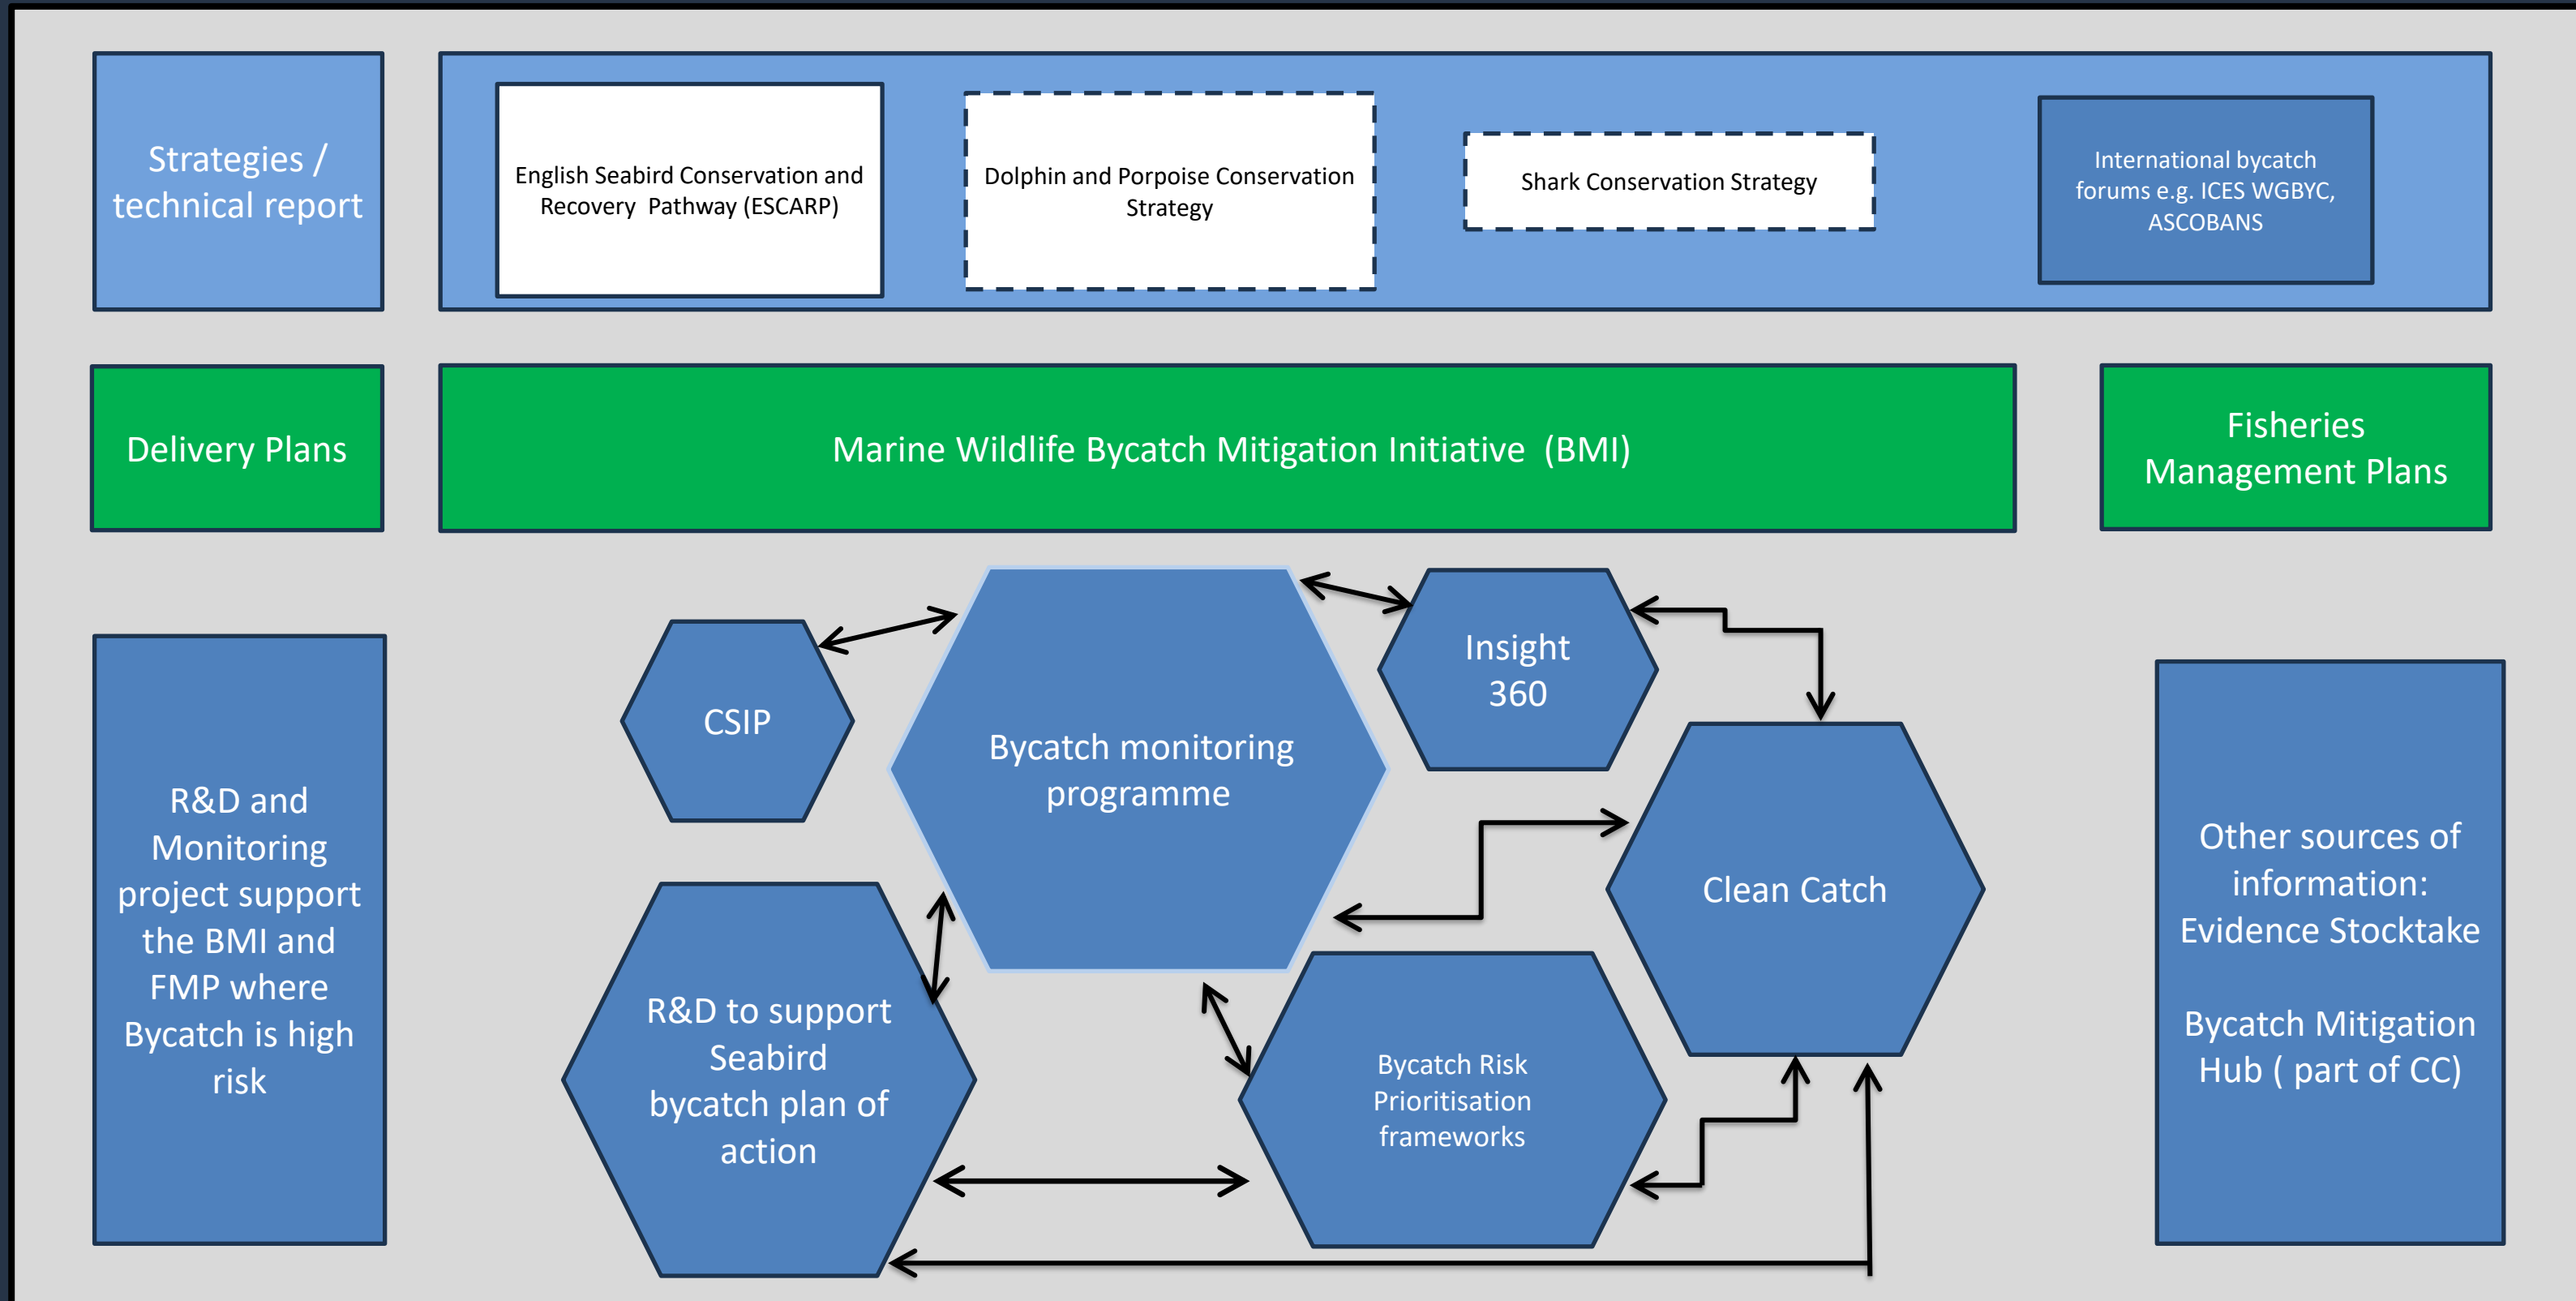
Strategies / technical report

English Seabird Conservation and Recovery Pathway (ESCARP)

Dolphin and Porpoise Conservation Strategy

Shark Conservation Strategy

International bycatch forums e.g. ICES WGBYC, ASCOBANS

Delivery Plans

Marine Wildlife Bycatch Mitigation Initiative (BMI)

Fisheries Management Plans

R&D and Monitoring project support the BMI and FMP where Bycatch is high risk

CSIP

Bycatch monitoring programme

Insight 360

Clean Catch

R&D to support Seabird bycatch plan of action

Bycatch Risk Prioritisation frameworks

Other sources of information: Evidence Stocktake

Bycatch Mitigation Hub ( part of CC)